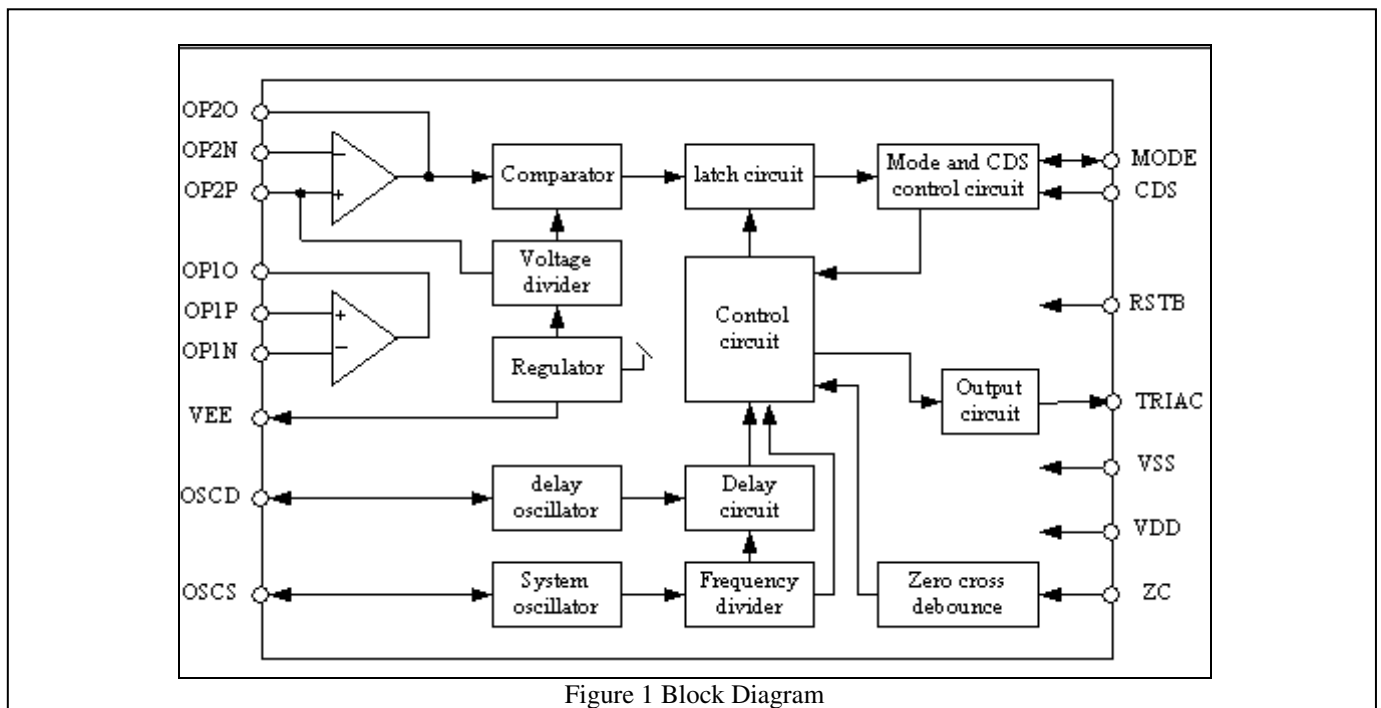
OP2O
OP2N
OP2P
OP1O
OP1P
OP1N
VEE
OSCD
OSCS

Comparator
latch circuit
Mode and CDS control circuit
Voltage divider
Control circuit
Regulator
Output circuit
delay oscillator
Delay circuit
System oscillator
Frequency divider
Zero cross debounce

MODE
CDS
RSTB
TRIAC
VSS
VDD
ZC

Figure 1 Block Diagram